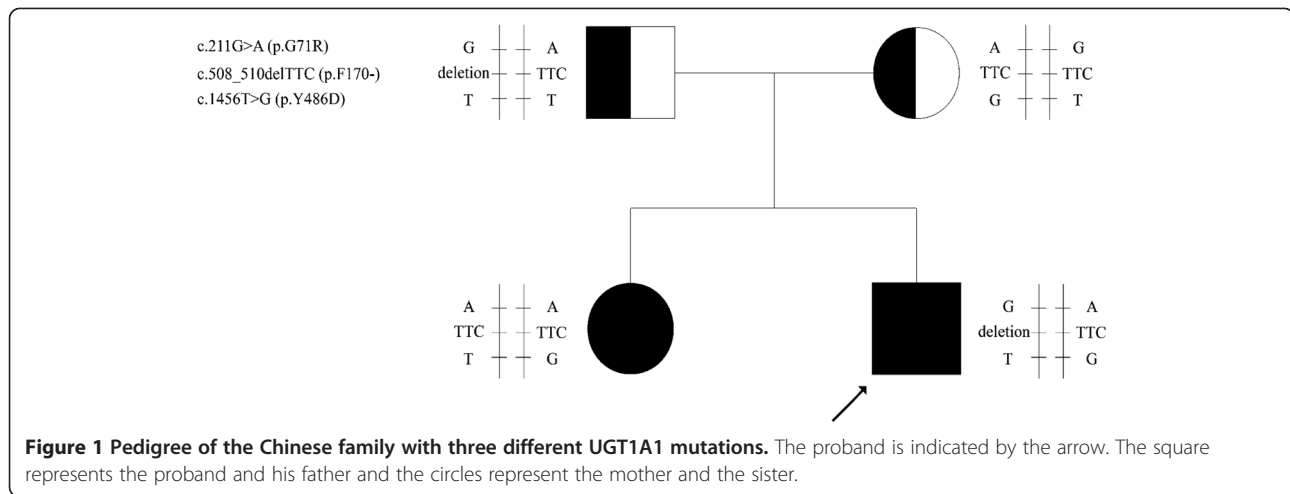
c.211G>A (p.G71R)
c.508_510delTTC (p.F170-)
c.1456T>G (p.Y486D)

G A
deletion TTC
T T

A G
TTC TTC
G T

A A
TTC TTC
T G

G A
deletion TTC
T G

**Figure 1 Pedigree of the Chinese family with three different UGT1A1 mutations.** The proband is indicated by the arrow. The square represents the proband and his father and the circles represent the mother and the sister.